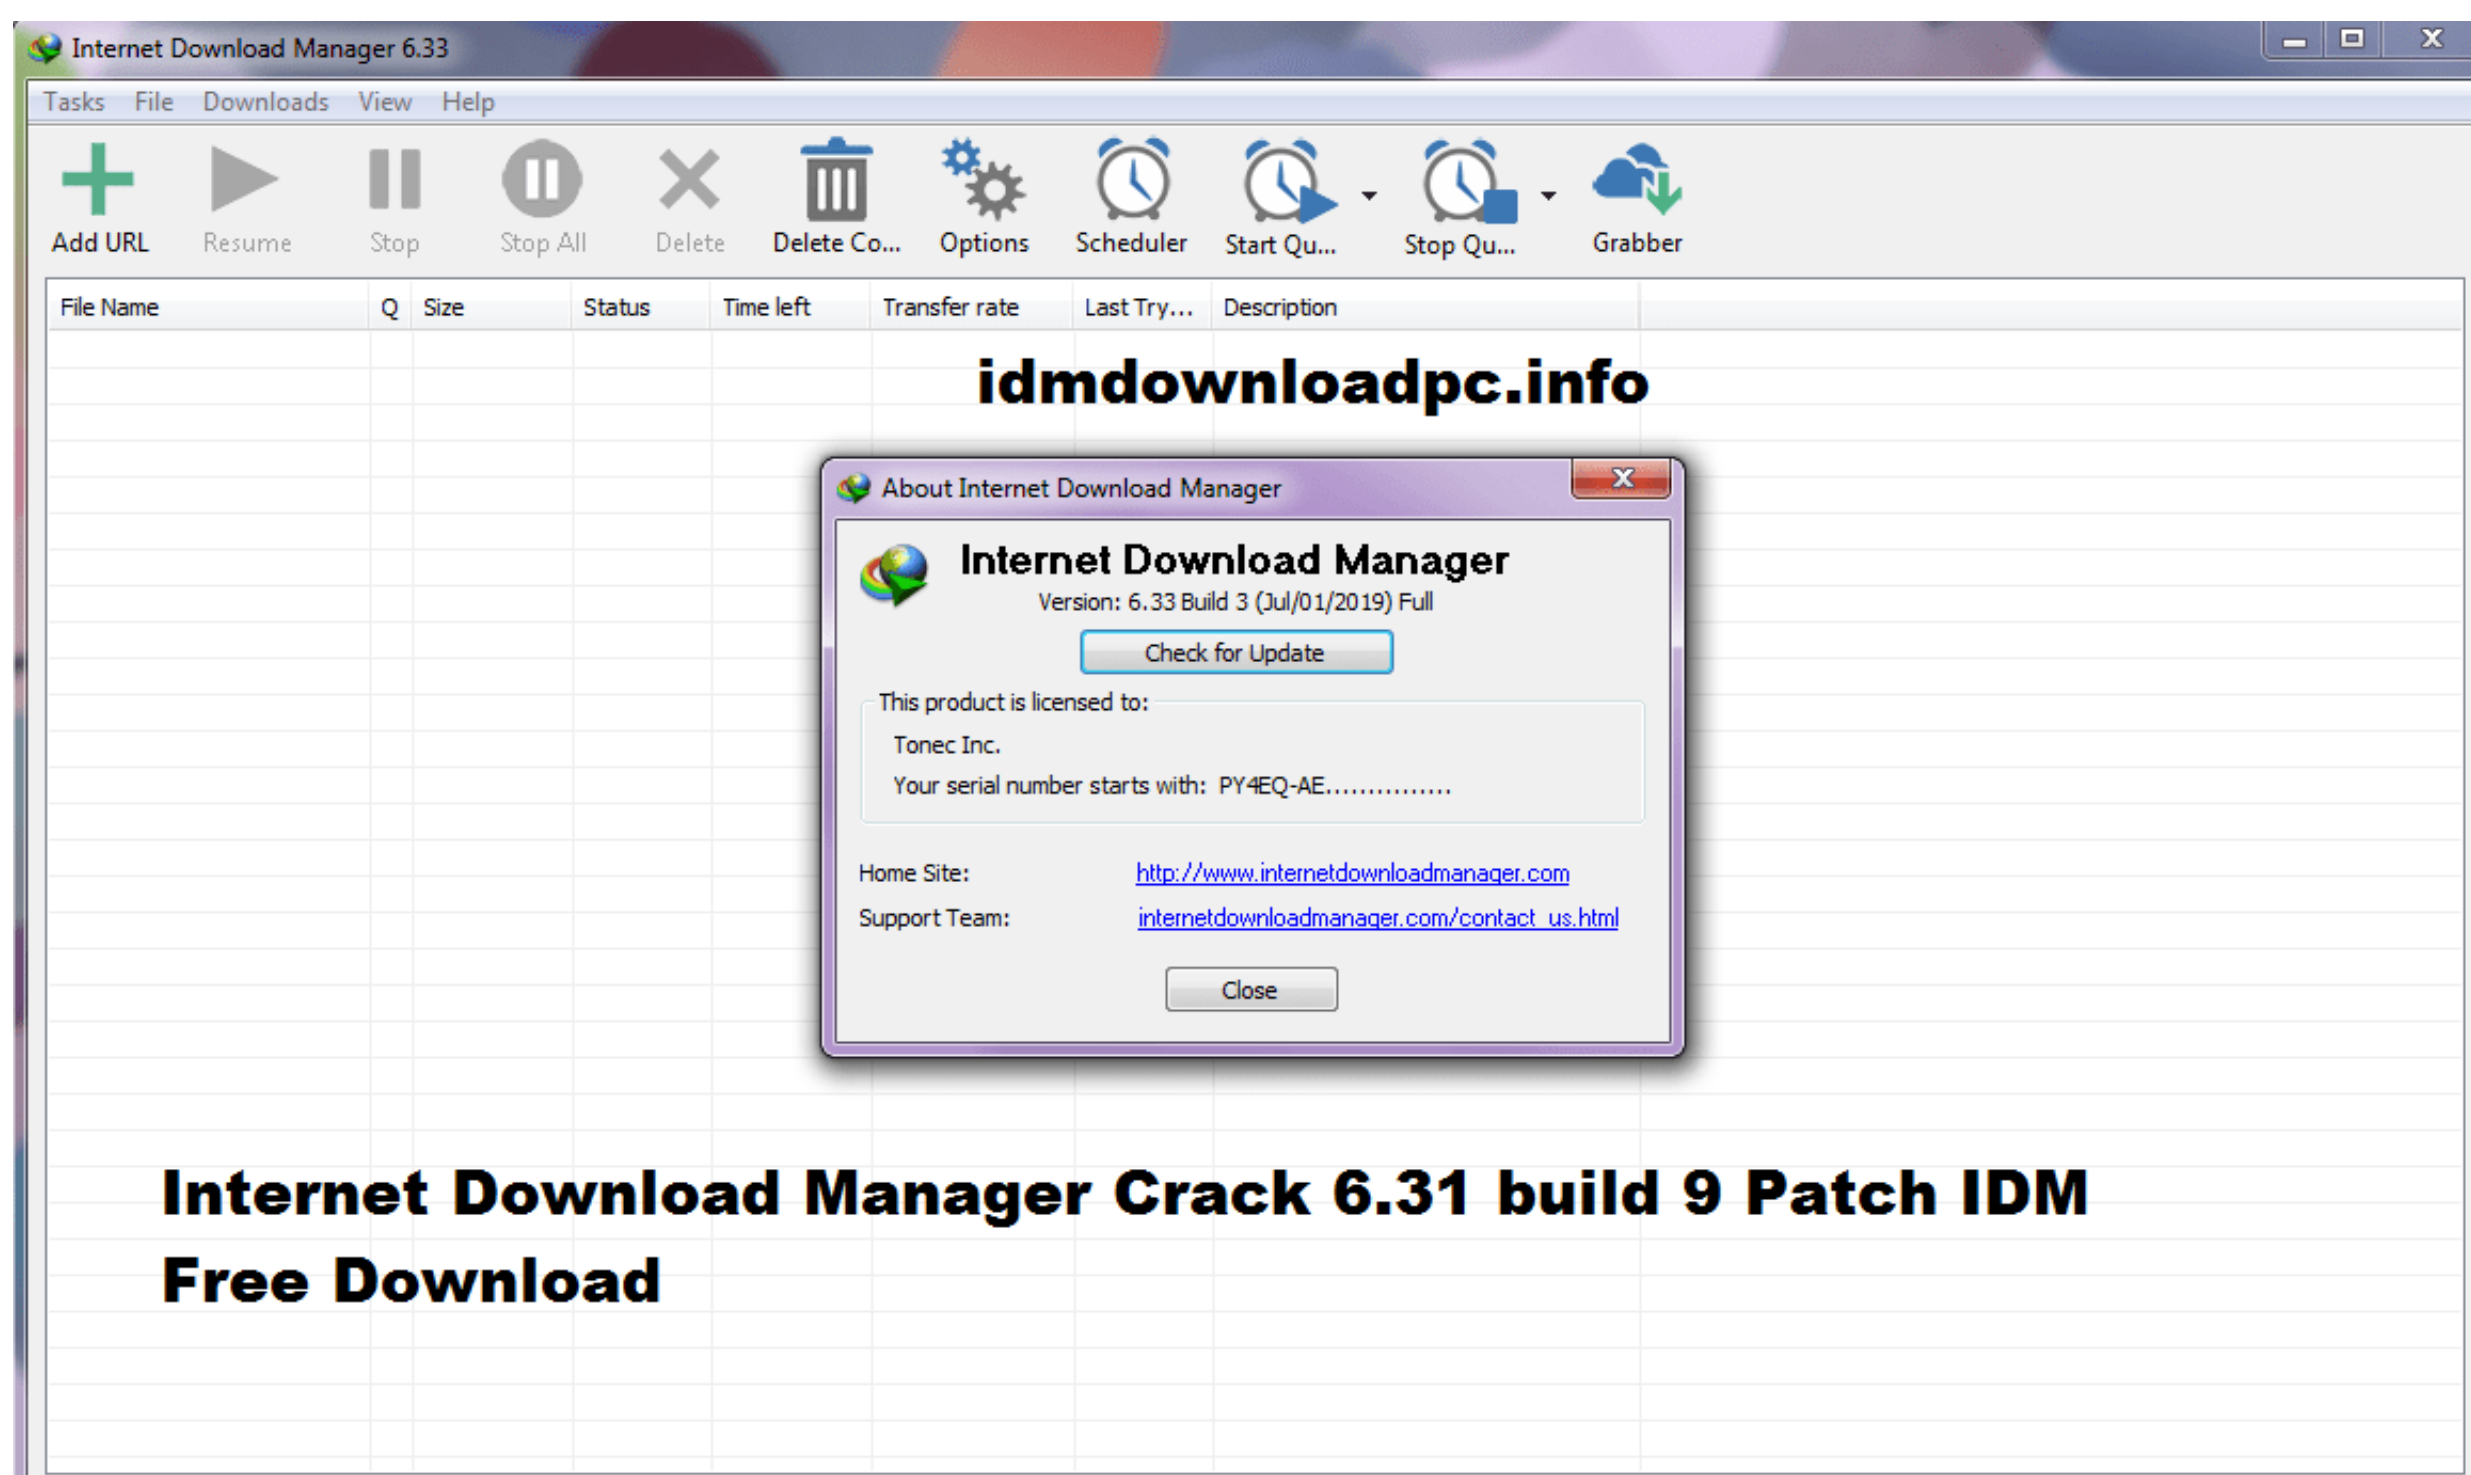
Internet Download Manager 6.33

Tasks File Downloads View Help

Add URL Resume Stop Stop All Delete Delete Co... Options Scheduler Start Qu... Stop Qu... Grabber

| File Name | Q | Size | Status | Time left | Transfer rate | Last Try... | Description |
|---|---|---|---|---|---|---|---|

idmdownloadpc.info

About Internet Download Manager

Internet Download Manager
Version: 6.33 Build 3 (Jul/01/2019) Full

Check for Update

This product is licensed to:
Tonec Inc.
Your serial number starts with: PY4EQ-AE...............

Home Site: http://www.internetdownloadmanager.com
Support Team: internetdownloadmanager.com/contact_us.html

Close

Internet Download Manager Crack 6.31 build 9 Patch IDM Free Download